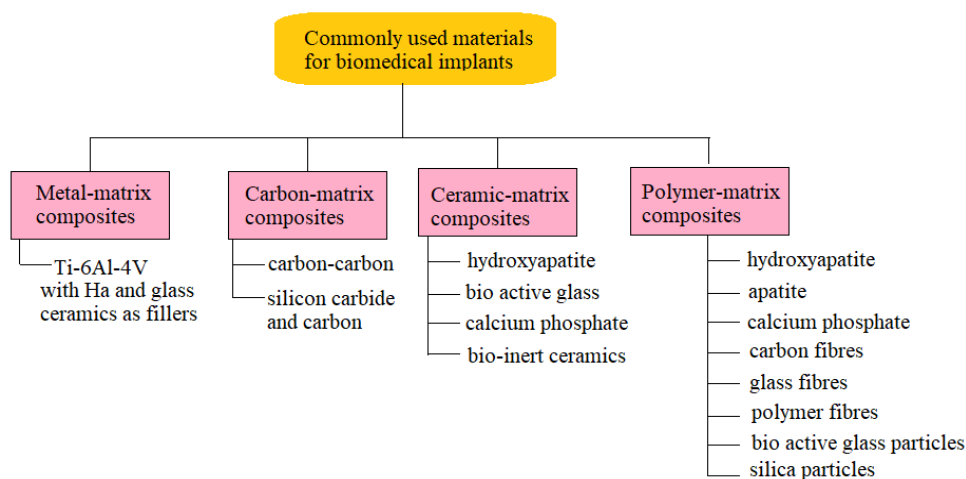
Commonly used materials for biomedical implants

Metal-matrix composites

Ti-6Al-4V with Ha and glass ceramics as fillers

Carbon-matrix composites

carbon-carbon

silicon carbide and carbon

Ceramic-matrix composites

hydroxyapatite

bio active glass

calcium phosphate

bio-inert ceramics

Polymer-matrix composites

hydroxyapatite

apatite

calcium phosphate

carbon fibres

glass fibres

polymer fibres

bio active glass particles

silica particles